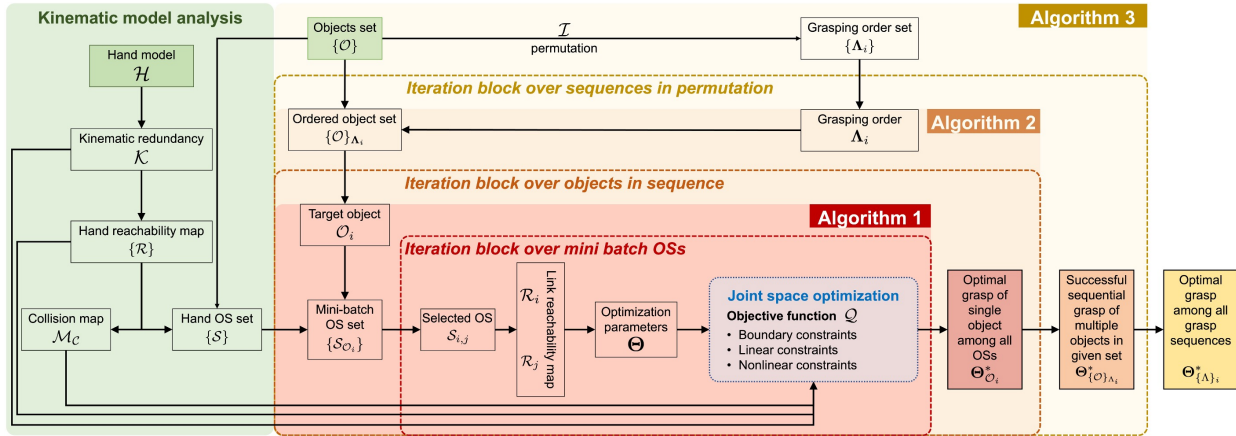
Kinematic model analysis

Hand model
$\mathcal{H}$

Kinematic redundancy
$\mathcal{K}$

Hand reachability map
$\{\mathcal{R}\}$

Collision map
$\mathcal{M}_{\mathcal{C}}$

Hand OS set
$\{\mathcal{S}\}$

Objects set
$\{\mathcal{O}\}$

$\mathcal{I}$
permutation

Grasping order set
$\{\mathbf{\Lambda}_i\}$

Algorithm 3

Iteration block over sequences in permutation

Ordered object set
$\{\mathcal{O}\}_{\mathbf{\Lambda}_i}$

Grasping order
$\mathbf{\Lambda}_i$

Algorithm 2

Iteration block over objects in sequence

Target object
$\mathcal{O}_i$

Algorithm 1

Iteration block over mini batch OSs

Mini-batch OS set
$\{\mathcal{S}_{\mathcal{O}_i}\}$

Selected OS
$\mathcal{S}_{i,j}$

$\mathcal{R}_i$
Link reachability map
$\mathcal{R}_j$

Optimization parameters
$\mathbf{\Theta}$

Joint space optimization
Objective function $\mathcal{Q}$
• Boundary constraints
• Linear constraints
• Nonlinear constraints

Optimal grasp of single object among all OSs
$\mathbf{\Theta}^*_{\mathcal{O}_i}$

Successful sequential grasp of multiple objects in given set
$\mathbf{\Theta}^*_{\{\mathcal{O}\}_{\Lambda_i}}$

Optimal grasp among all grasp sequences
$\mathbf{\Theta}^*_{\{\Lambda\}_i}$